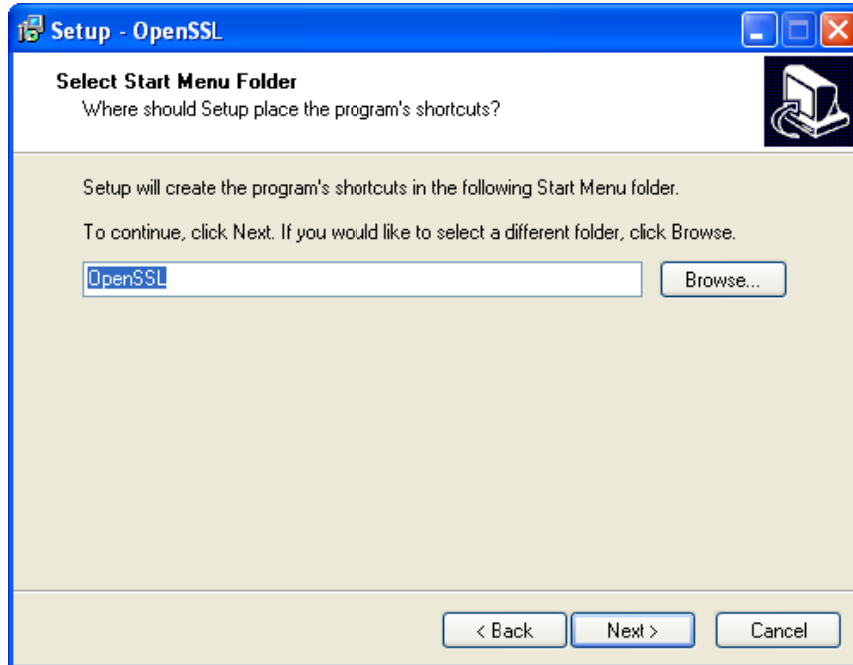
Setup - OpenSSL

Select Start Menu Folder
Where should Setup place the program's shortcuts?

Setup will create the program's shortcuts in the following Start Menu folder.

To continue, click Next. If you would like to select a different folder, click Browse.

OpenSSL

Browse...

< Back

Next >

Cancel